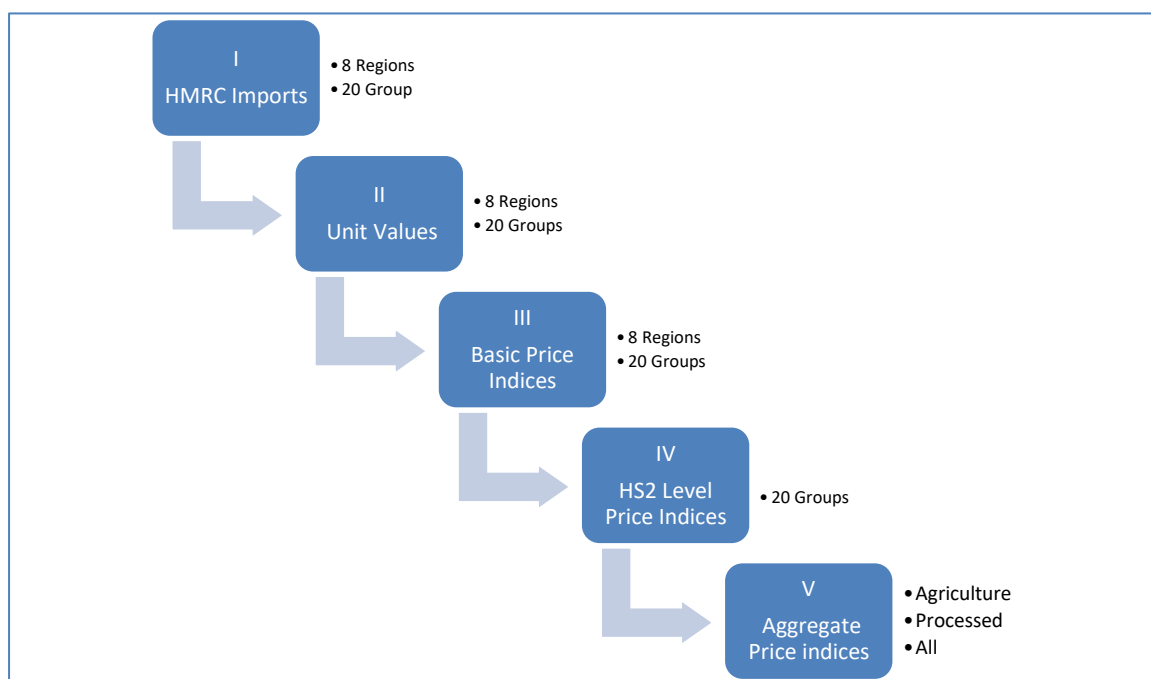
I
HMRC Imports

• 8 Regions
• 20 Group

II
Unit Values

• 8 Regions
• 20 Groups

III
Basic Price Indices

• 8 Regions
• 20 Groups

IV
HS2 Level Price Indices

• 20 Groups

V
Aggregate Price indices

• Agriculture
• Processed
• All